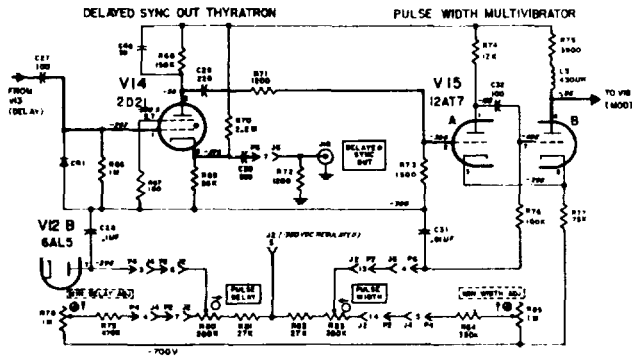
DELAYED SYNC OUT THYRATRON

PULSE WIDTH MULTIVIBRATOR

C27 100

FROM V13 (DELAY)

C46 50

R68 150K

C29 220

V14 2D21

R71 1000

R70 2.2M

CR1

R66 1M

R67 150

R69 56K

C30 500

J6

P6

R72 1000

J10

DELAYED SYNC OUT

V15 12AT7

R74 12K

C32 100

R75 3900

L3 430UH

TO V18 (MOD)

A

B

R73 1500

C31 .01UF

R76 100K

R77 75K

-700

V12 B 6AL5

C28 .1UF

J2 (300 VDC REGULATED)

PULSE DELAY

PULSE WIDTH

MIN WIDTH ADJ

R78 1M

R79 4700

R80 300K

R81 27K

R82 27K

R83 300K

R84 150K

R85 1M

-700V